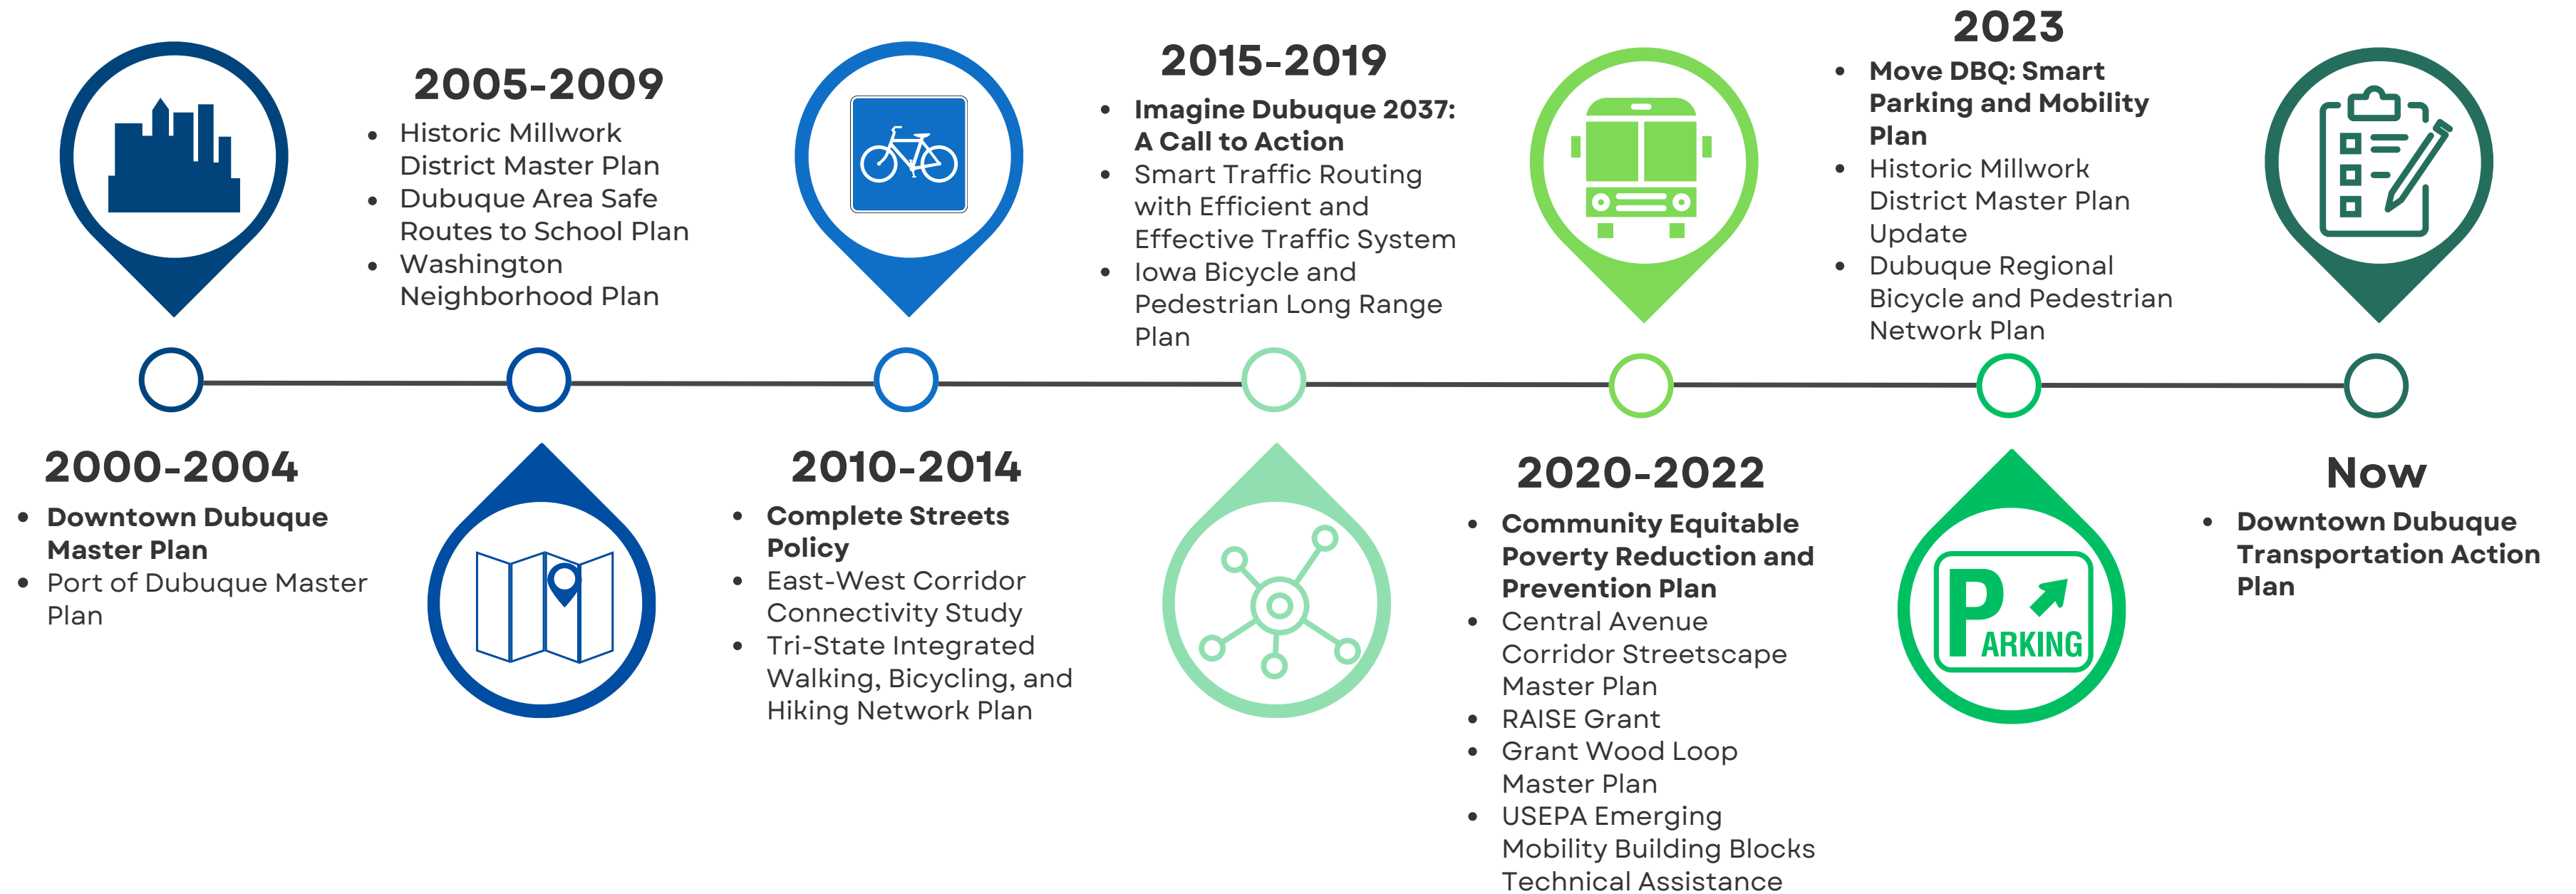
2000-2004
- Downtown Dubuque Master Plan
- Port of Dubuque Master Plan

2005-2009
- Historic Millwork District Master Plan
- Dubuque Area Safe Routes to School Plan
- Washington Neighborhood Plan

2010-2014
- Complete Streets Policy
- East-West Corridor Connectivity Study
- Tri-State Integrated Walking, Bicycling, and Hiking Network Plan

2015-2019
- Imagine Dubuque 2037: A Call to Action
- Smart Traffic Routing with Efficient and Effective Traffic System
- Iowa Bicycle and Pedestrian Long Range Plan

2020-2022
- Community Equitable Poverty Reduction and Prevention Plan
- Central Avenue Corridor Streetscape Master Plan
- RAISE Grant
- Grant Wood Loop Master Plan
- USEPA Emerging Mobility Building Blocks Technical Assistance

2023
- Move DBQ: Smart Parking and Mobility Plan
- Historic Millwork District Master Plan Update
- Dubuque Regional Bicycle and Pedestrian Network Plan

PARKING

Now
- Downtown Dubuque Transportation Action Plan